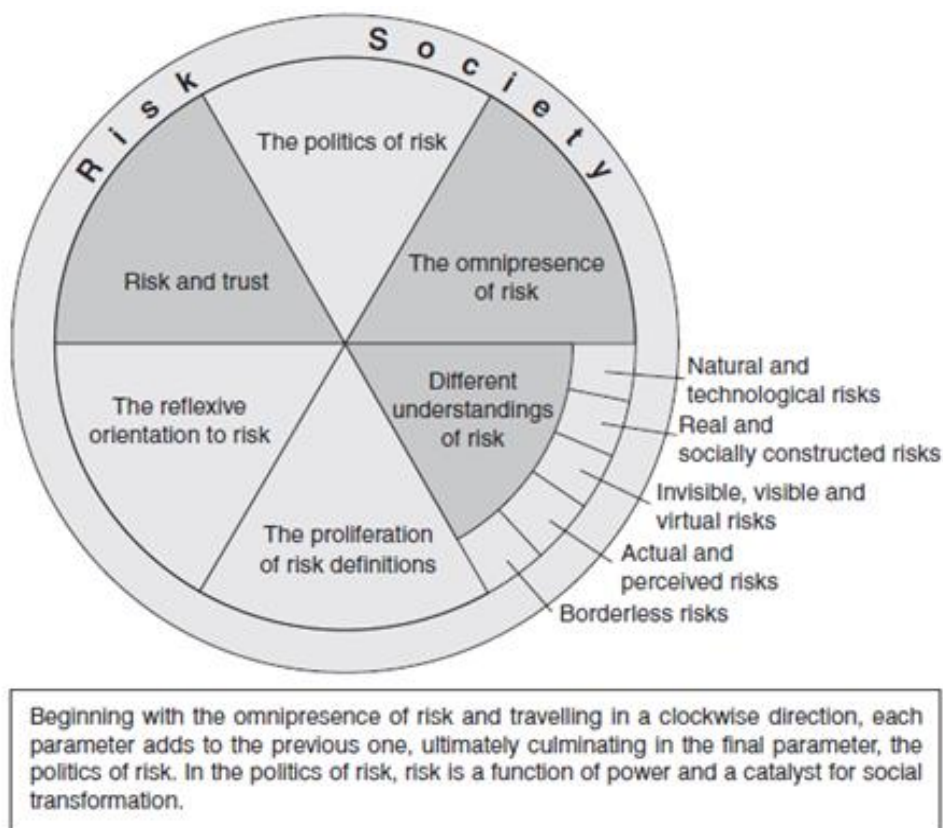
Risk Society

The politics of risk

The omnipresence of risk

Risk and trust

Different understandings of risk

The reflexive orientation to risk

The proliferation of risk definitions

Natural and technological risks

Real and socially constructed risks

Invisible, visible and virtual risks

Actual and perceived risks

Borderless risks

Beginning with the omnipresence of risk and travelling in a clockwise direction, each parameter adds to the previous one, ultimately culminating in the final parameter, the politics of risk. In the politics of risk, risk is a function of power and a catalyst for social transformation.